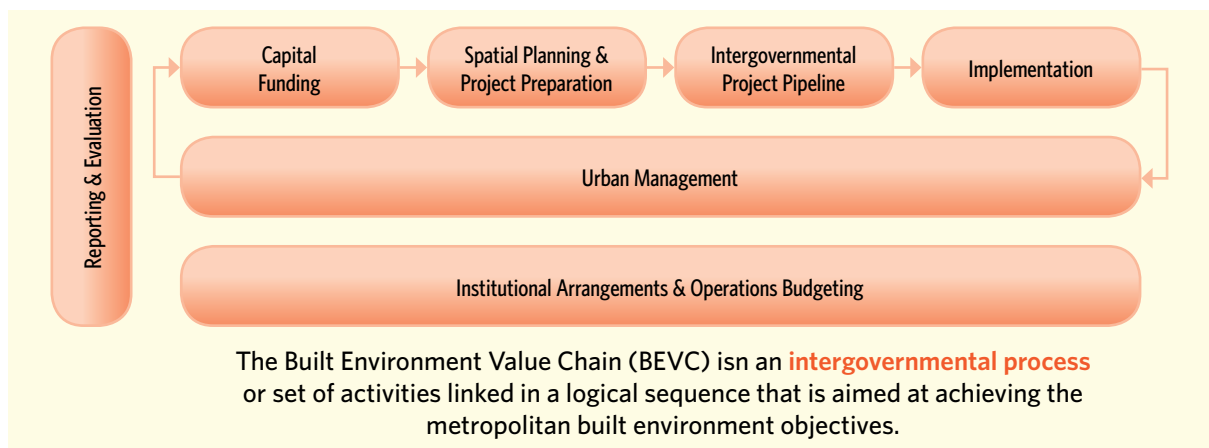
Reporting & Evaluation

Capital Funding

Spatial Planning & Project Preparation

Intergovernmental Project Pipeline

Implementation

Urban Management

Institutional Arrangements & Operations Budgeting

The Built Environment Value Chain (BEVC) isn an intergovernmental process or set of activities linked in a logical sequence that is aimed at achieving the metropolitan built environment objectives.